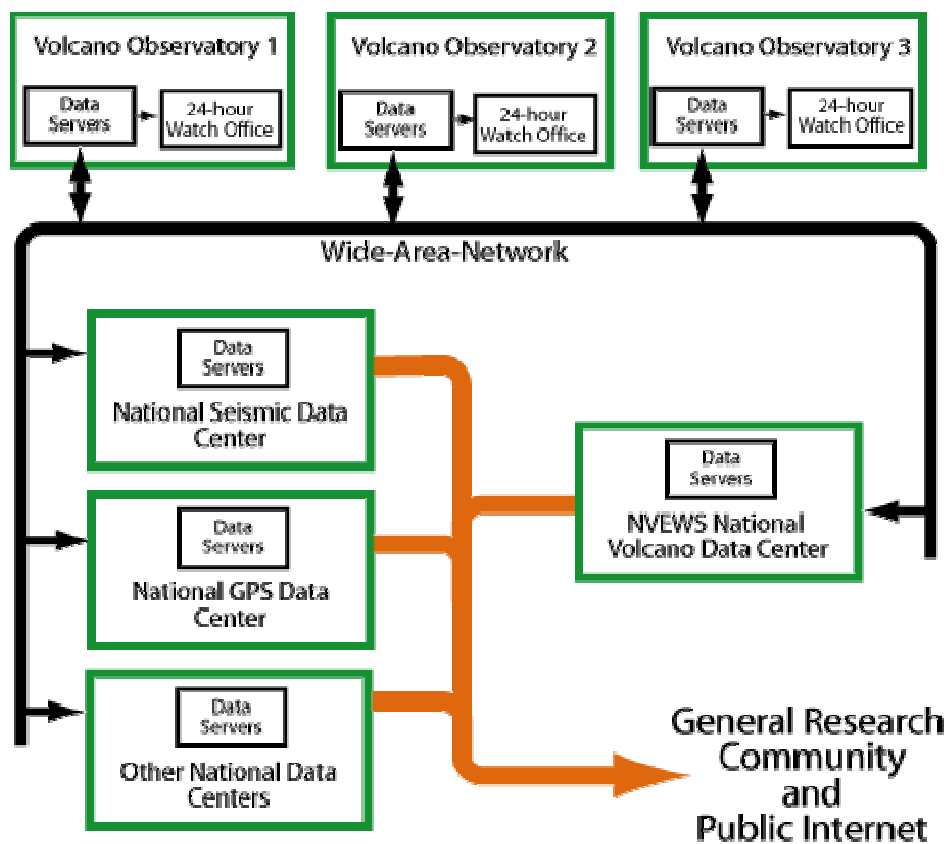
Volcano Observatory 1

Data Servers

24-hour Watch Office

Volcano Observatory 2

Data Servers

24-hour Watch Office

Volcano Observatory 3

Data Servers

24-hour Watch Office

Wide-Area-Network

Data Servers

National Seismic Data Center

Data Servers

NVEWS National Volcano Data Center

Data Servers

National GPS Data Center

Data Servers

Other National Data Centers

General Research Community and Public Internet